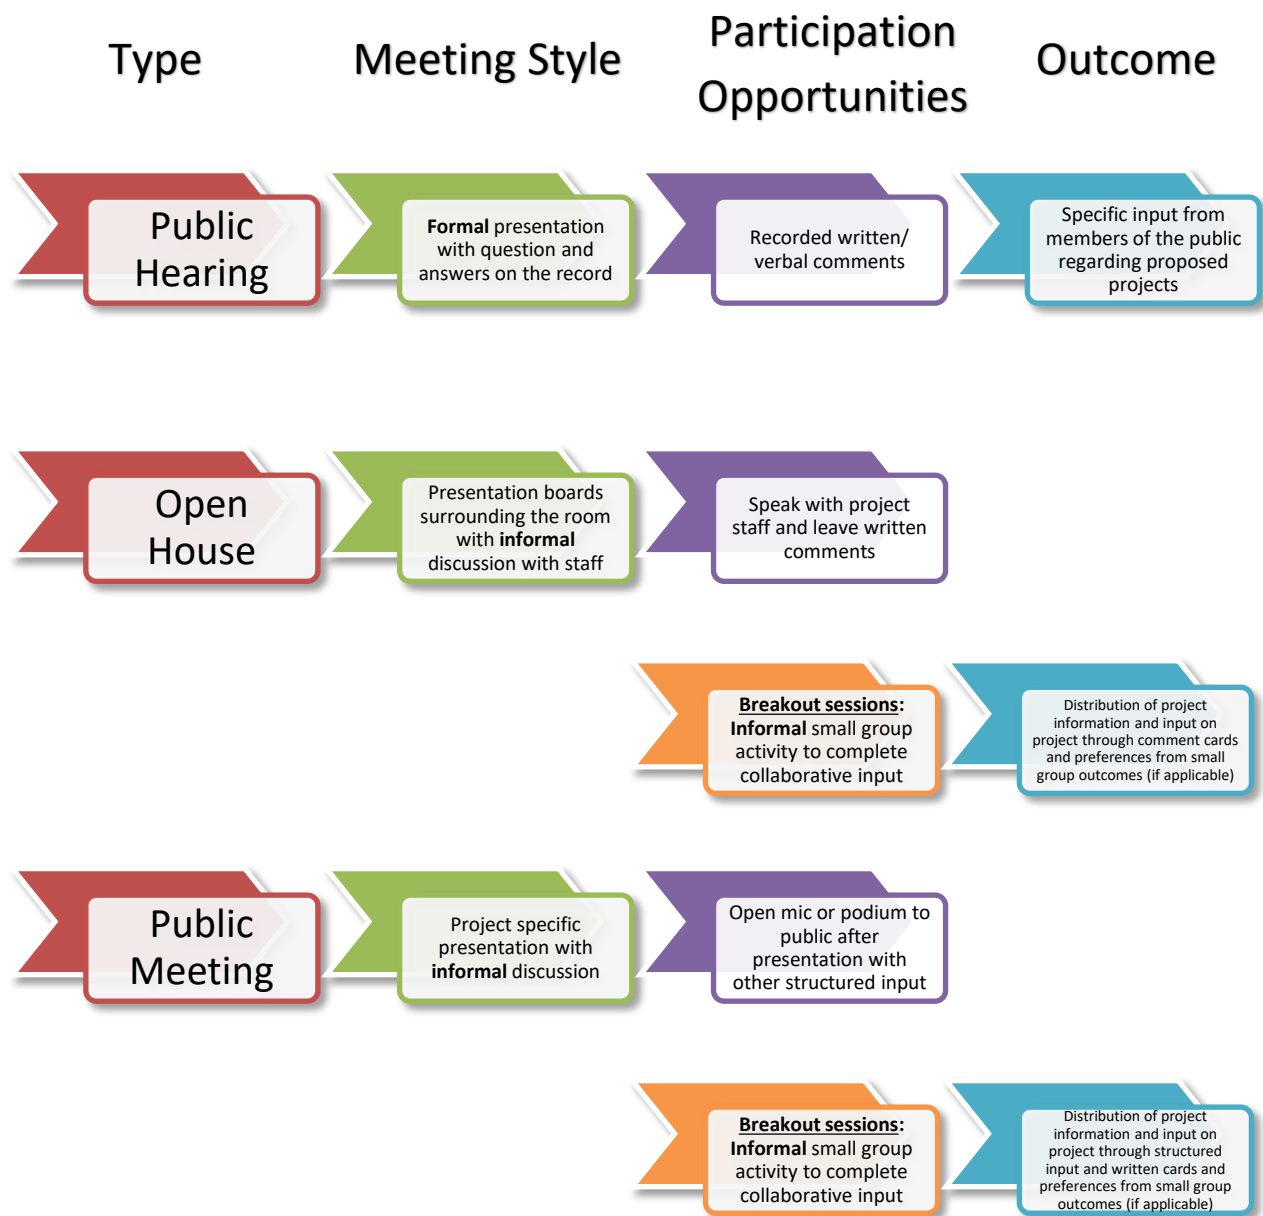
Type

Meeting Style

Participation Opportunities

Outcome

Public Hearing

**Formal** presentation with question and answers on the record

Recorded written/ verbal comments

Specific input from members of the public regarding proposed projects

Open House

Presentation boards surrounding the room with **informal** discussion with staff

Speak with project staff and leave written comments

**Breakout sessions: Informal** small group activity to complete collaborative input

Distribution of project information and input on project through comment cards and preferences from small group outcomes (if applicable)

Public Meeting

Project specific presentation with **informal** discussion

Open mic or podium to public after presentation with other structured input

**Breakout sessions: Informal** small group activity to complete collaborative input

Distribution of project information and input on project through structured input and written cards and preferences from small group outcomes (if applicable)